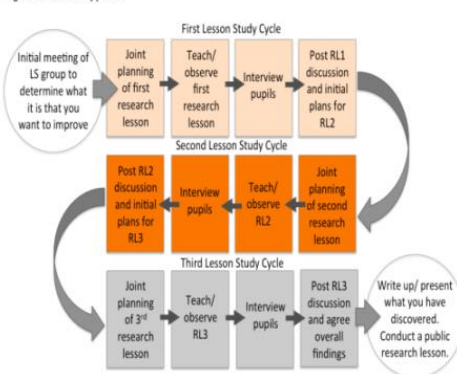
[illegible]

First Lesson Study Cycle

Initial meeting of LS group to determine what it is that you want to improve

Joint planning of first research lesson

Teach/ observe first research lesson

Interview pupils

Post RL1 discussion and initial plans for RL2

Second Lesson Study Cycle

Joint planning of second research lesson

Teach/ observe RL2

Interview pupils

Post RL2 discussion and initial plans for RL3

Third Lesson Study Cycle

Joint planning of 3rd research lesson

Teach/ observe RL3

Interview pupils

Post RL3 discussion and agree overall findings

Write up/ present what you have discovered. Conduct a public research lesson.